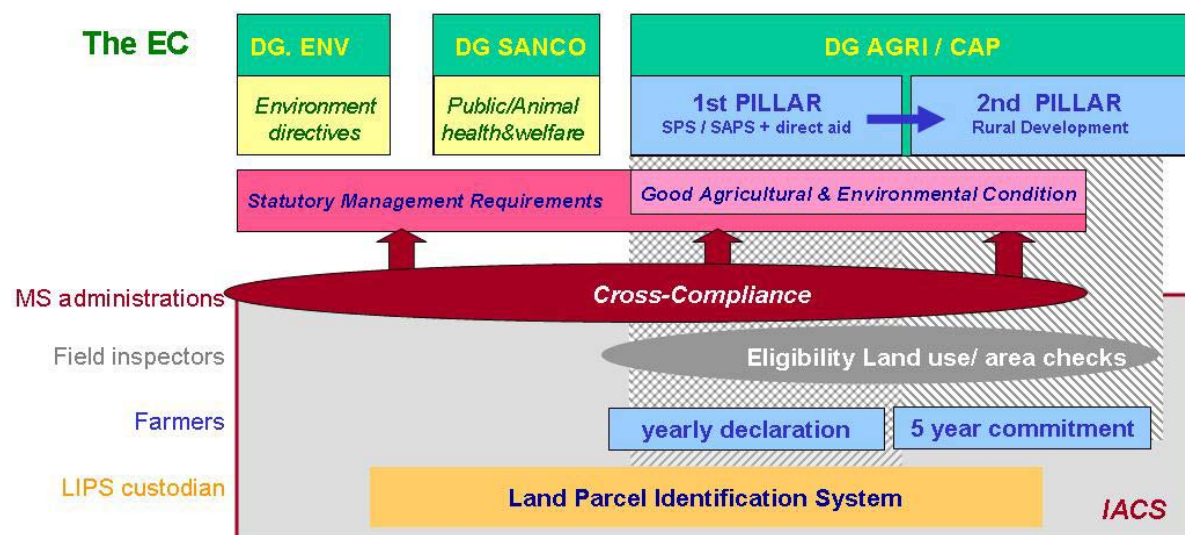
The EC

DG. ENV

Environment directives

DG SANCO

Public/Animal health&welfare

DG AGRI / CAP

1st PILLAR
SPS / SAPS + direct aid

2nd PILLAR
Rural Development

Statutory Management Requirements

Good Agricultural & Environmental Condition

MS administrations

Cross-Compliance

Field inspectors

Eligibility Land use/ area checks

Farmers

yearly declaration

5 year commitment

LIPS custodian

Land Parcel Identification System

IACS